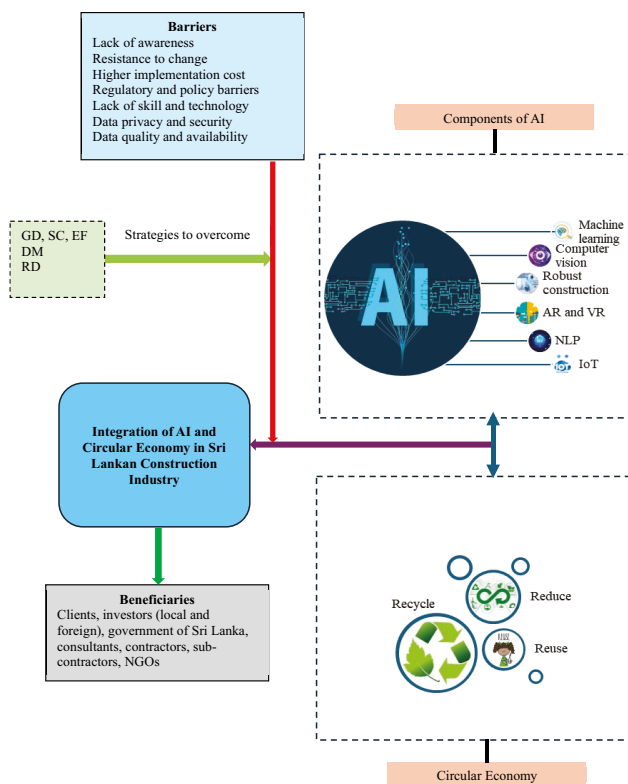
Barriers
Lack of awareness
Resistance to change
Higher implementation cost
Regulatory and policy barriers
Lack of skill and technology
Data privacy and security
Data quality and availability

Components of AI

GD, SC, EF
DM
RD

Strategies to overcome

AI

Machine learning
Computer vision
Robust construction
AR and VR
NLP
IoT

Integration of AI and Circular Economy in Sri Lankan Construction Industry

Beneficiaries
Clients, investors (local and foreign), government of Sri Lanka, consultants, contractors, subcontractors, NGOs

Recycle
Reduce
Reuse

Circular Economy